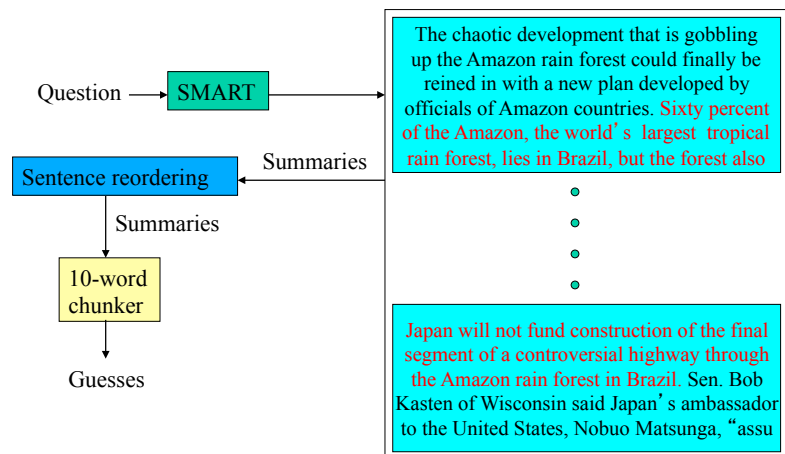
Question

SMART

Summaries

Sentence reordering

Summaries

10-word chunker

Guesses

The chaotic development that is gobbling up the Amazon rain forest could finally be reined in with a new plan developed by officials of Amazon countries. Sixty percent of the Amazon, the world's largest tropical rain forest, lies in Brazil, but the forest also

Japan will not fund construction of the final segment of a controversial highway through the Amazon rain forest in Brazil. Sen. Bob Kasten of Wisconsin said Japan's ambassador to the United States, Nobuo Matsunga, "assu